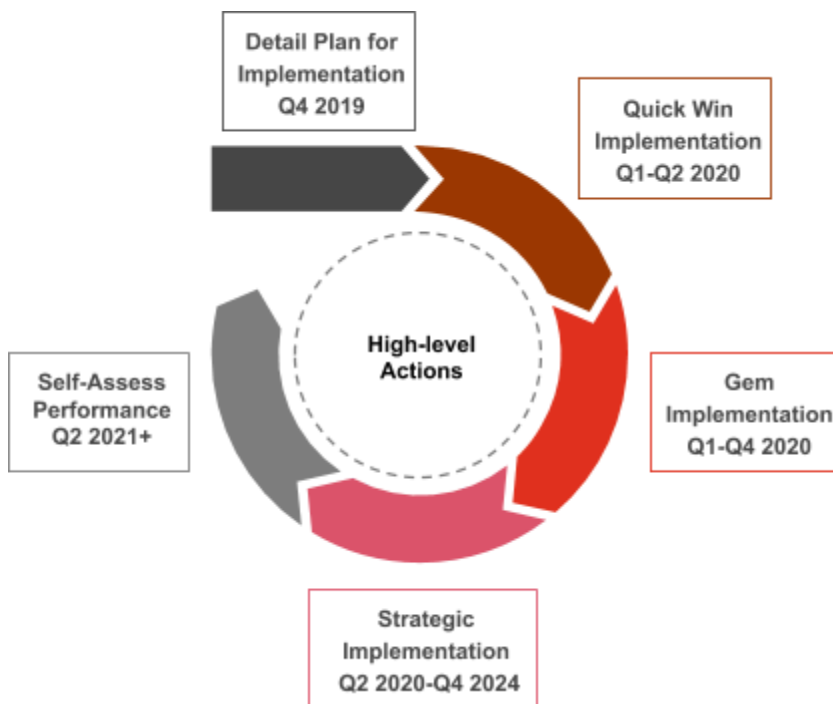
Detail Plan for Implementation Q4 2019

Quick Win Implementation Q1-Q2 2020

High-level Actions

Gem Implementation Q1-Q4 2020

Strategic Implementation Q2 2020-Q4 2024

Self-Assess Performance Q2 2021+